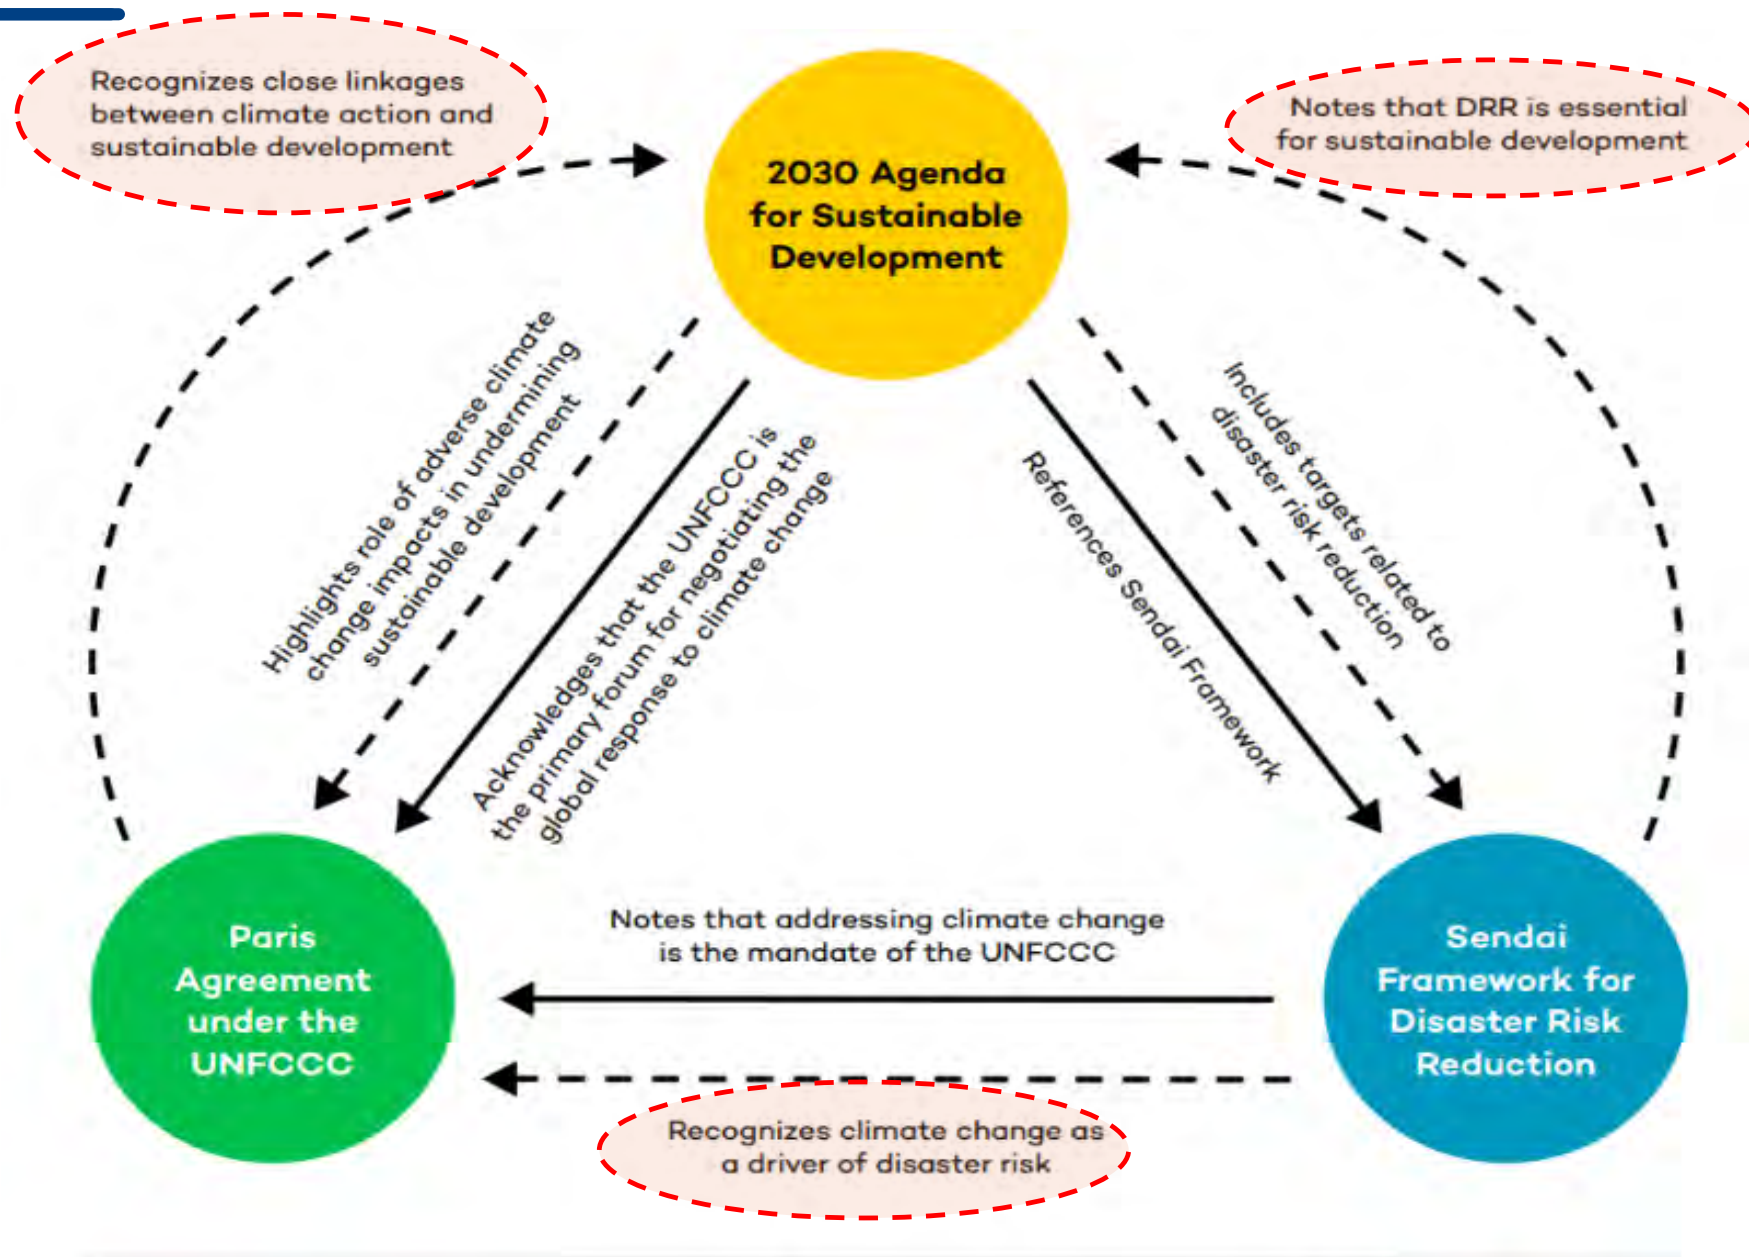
Recognizes close linkages between climate action and sustainable development

2030 Agenda for Sustainable Development

Notes that DRR is essential for sustainable development

Highlights role of adverse climate change impacts in undermining sustainable development

Acknowledges that the UNFCCC is the primary forum for negotiating the global response to climate change

References Sendai Framework

Includes targets related to disaster risk reduction

Paris Agreement under the UNFCCC

Notes that addressing climate change is the mandate of the UNFCCC

Sendai Framework for Disaster Risk Reduction

Recognizes climate change as a driver of disaster risk